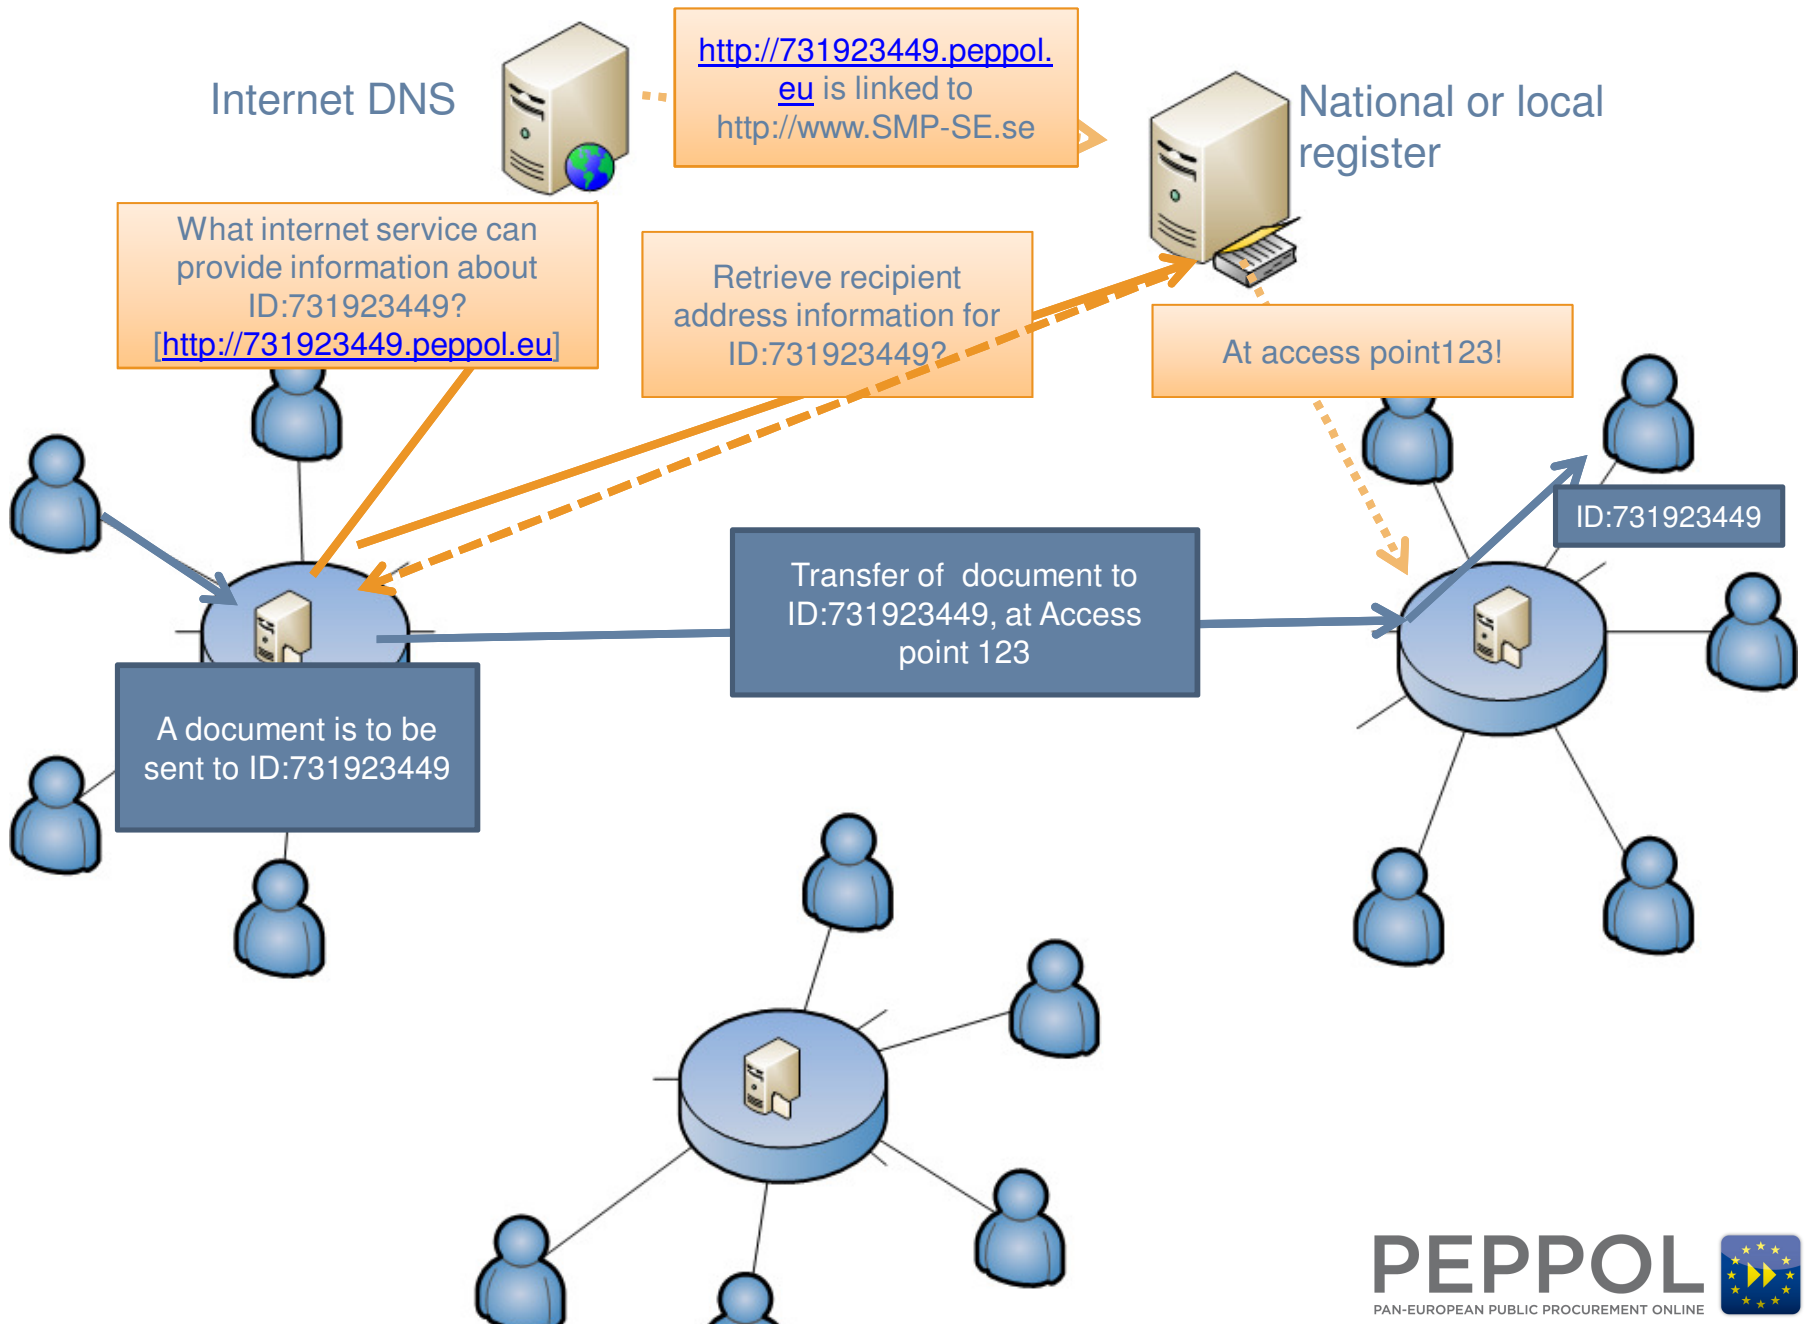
Internet DNS

http://731923449.peppol.eu is linked to http://www.SMP-SE.se

National or local register

What internet service can provide information about ID:731923449? [http://731923449.peppol.eu]

Retrieve recipient address information for ID:731923449?

At access point123!

ID:731923449

Transfer of document to ID:731923449, at Access point 123

A document is to be sent to ID:731923449

PEPPOL
PAN-EUROPEAN PUBLIC PROCUREMENT ONLINE